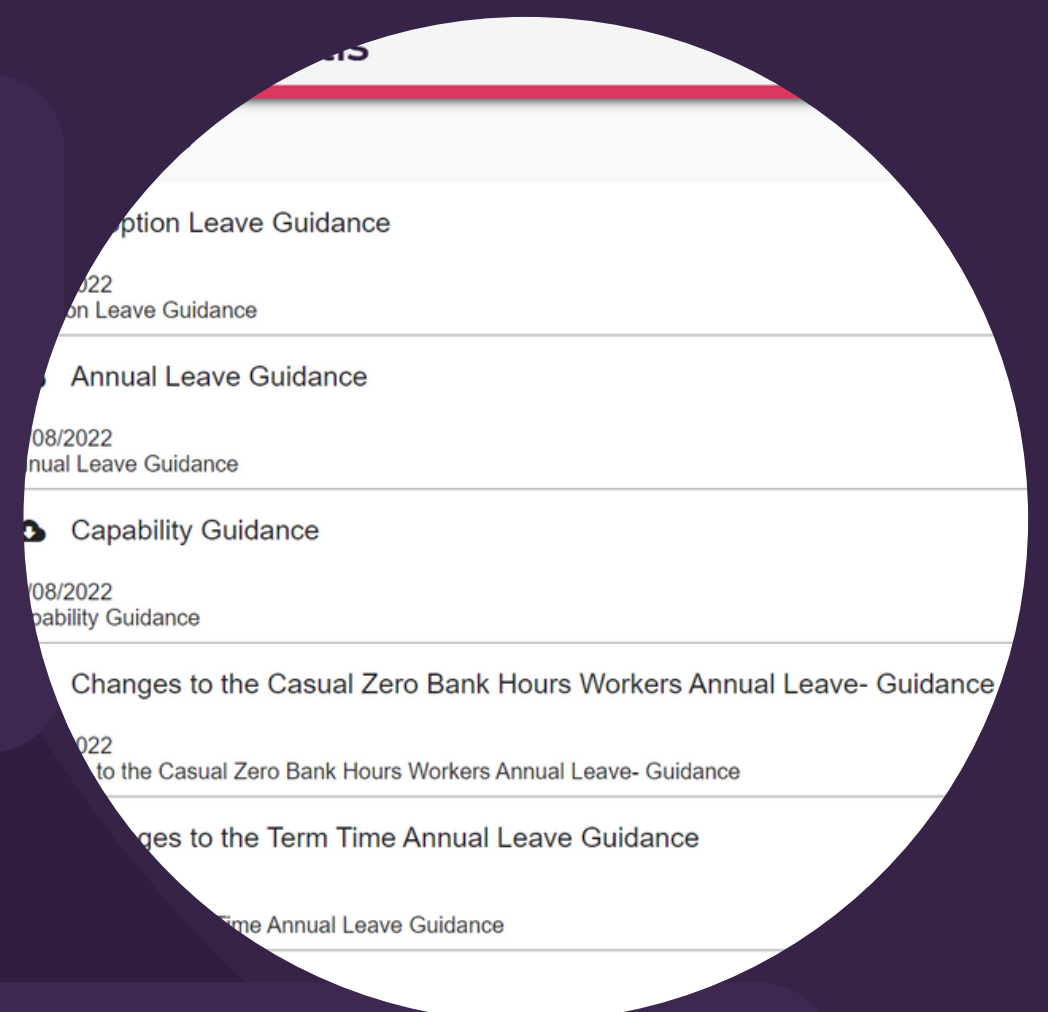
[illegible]ts

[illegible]ption Leave Guidance

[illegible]022
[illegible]on Leave Guidance

Annual Leave Guidance

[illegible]/08/2022
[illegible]nual Leave Guidance

Capability Guidance

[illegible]/08/2022
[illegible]pability Guidance

Changes to the Casual Zero Bank Hours Workers Annual Leave- Guidance

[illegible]022
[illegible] to the Casual Zero Bank Hours Workers Annual Leave- Guidance

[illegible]ges to the Term Time Annual Leave Guidance

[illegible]Time Annual Leave Guidance